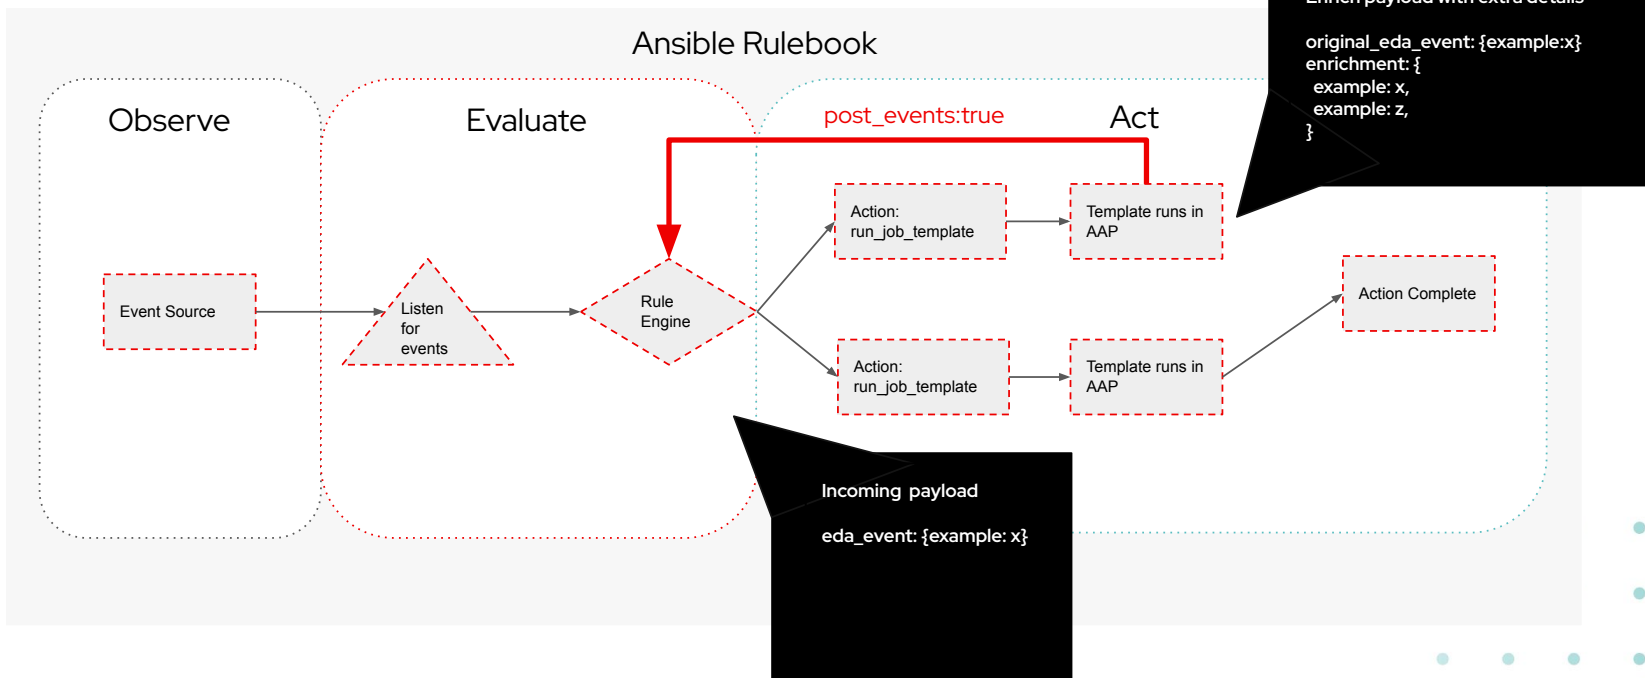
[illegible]

original_eda_event: {example:x}
enrichment: {
example: x,
example: z,
}

Ansible Rulebook

Observe

Evaluate

post_events:true

Act

Action:
run_job_template

Template runs in AAP

Event Source

Listen for events

Rule Engine

Action Complete

Action:
run_job_template

Template runs in AAP

Incoming payload

eda_event: {example: x}